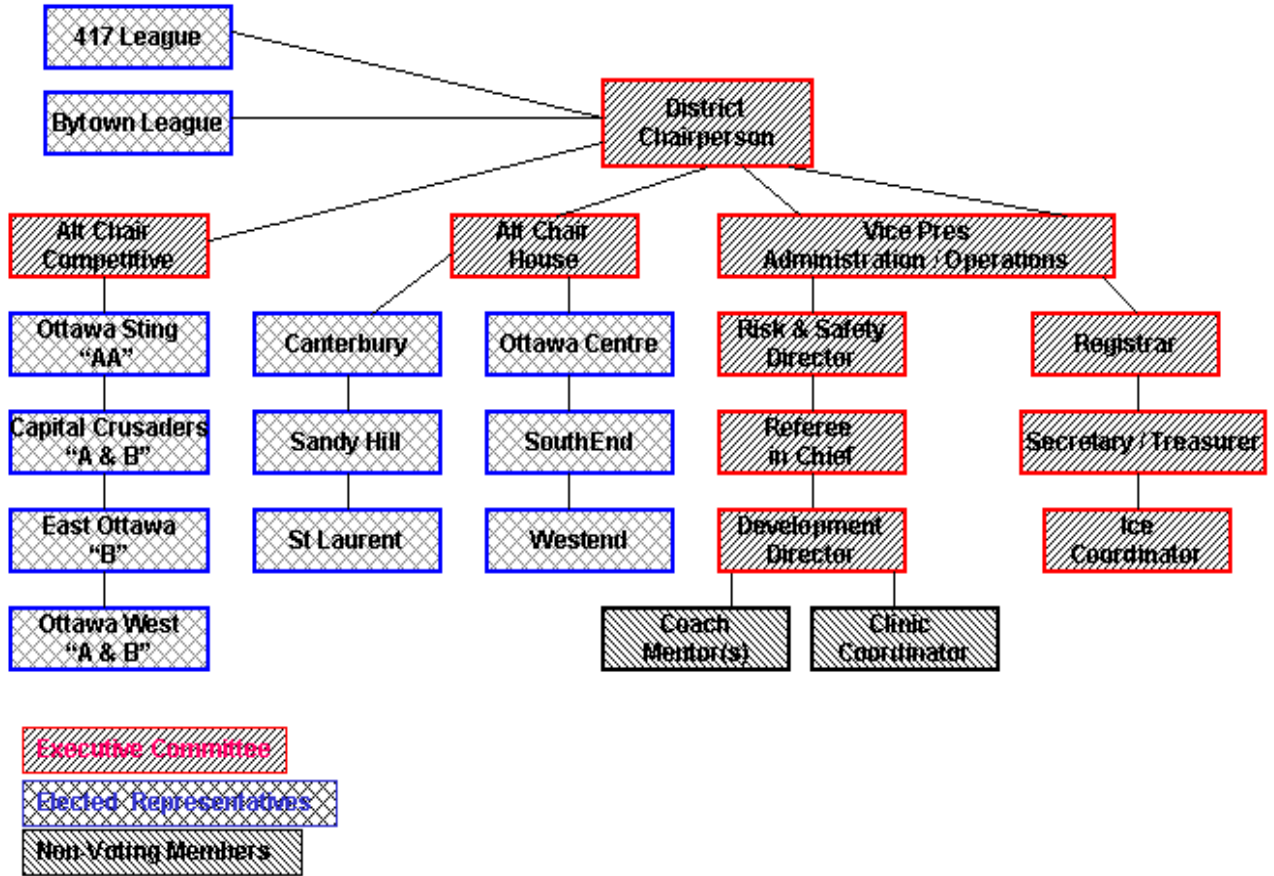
417 League

Bytown League

District Chairperson

Alt Chair Competitive

Alt Chair House

Vice Pres Administration / Operations

Ottawa Sting "AA"

Capital Crusaders "A & B"

East Ottawa "B"

Ottawa West "A & B"

Canterbury

Sandy Hill

St Laurent

Ottawa Centre

SouthEnd

Westend

Risk & Safety Director

Referee in Chief

Development Director

Coach Mentor(s)

Clinic Coordinator

Registrar

Secretary / Treasurer

Ice Coordinator

Executive Committee

Elected Representatives

Non-Voting Members